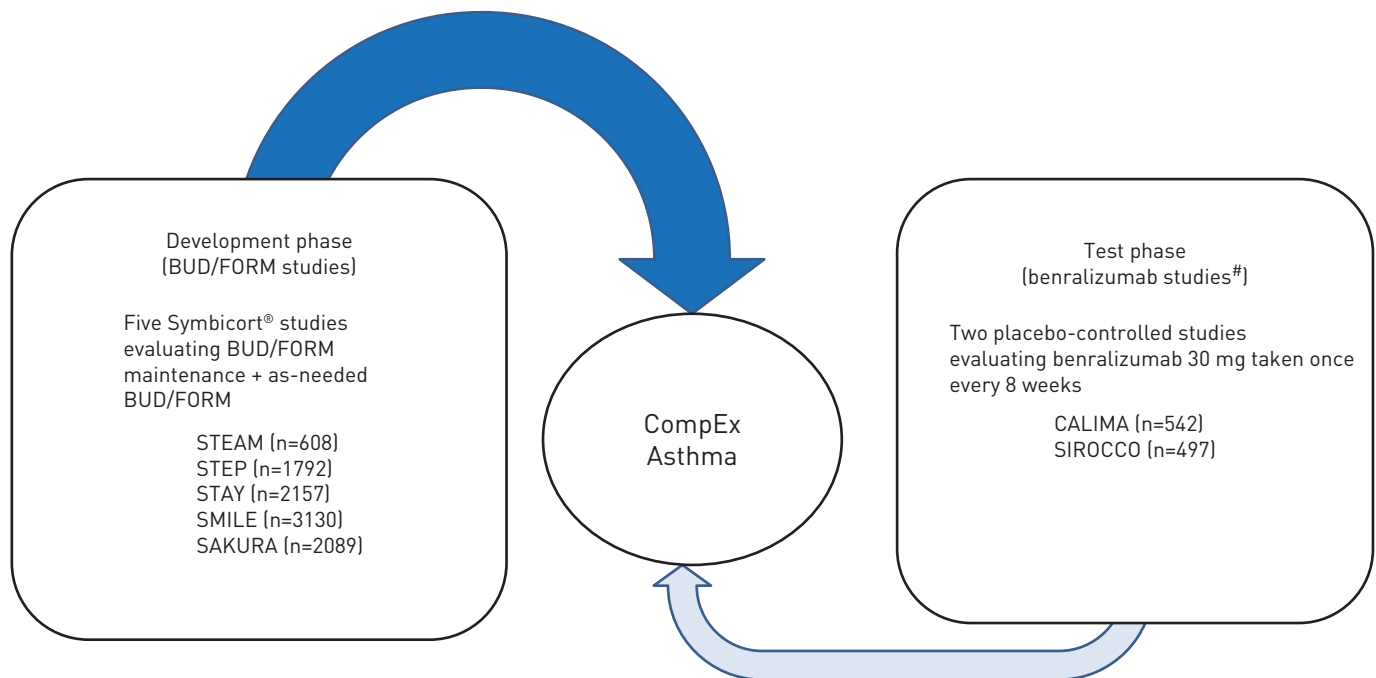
Development phase
(BUD/FORM studies)

Five Symbicort® studies evaluating BUD/FORM maintenance + as-needed BUD/FORM

STEAM (n=608)
STEP (n=1792)
STAY (n=2157)
SMILE (n=3130)
SAKURA (n=2089)

CompEx
Asthma

Test phase
(benralizumab studies$^{\#}$)

Two placebo-controlled studies evaluating benralizumab 30 mg taken once every 8 weeks

CALIMA (n=542)
SIROCCO (n=497)